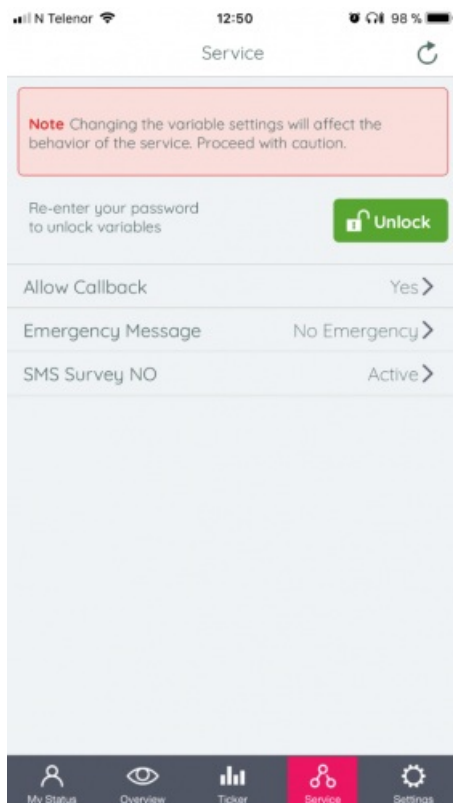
N Telenor 12:50 98 %

Service

Note Changing the variable settings will affect the behavior of the service. Proceed with caution.

Re-enter your password to unlock variables

Unlock

Allow Callback Yes

Emergency Message No Emergency

SMS Survey NO Active

My Status Overview Ticker Service Settings